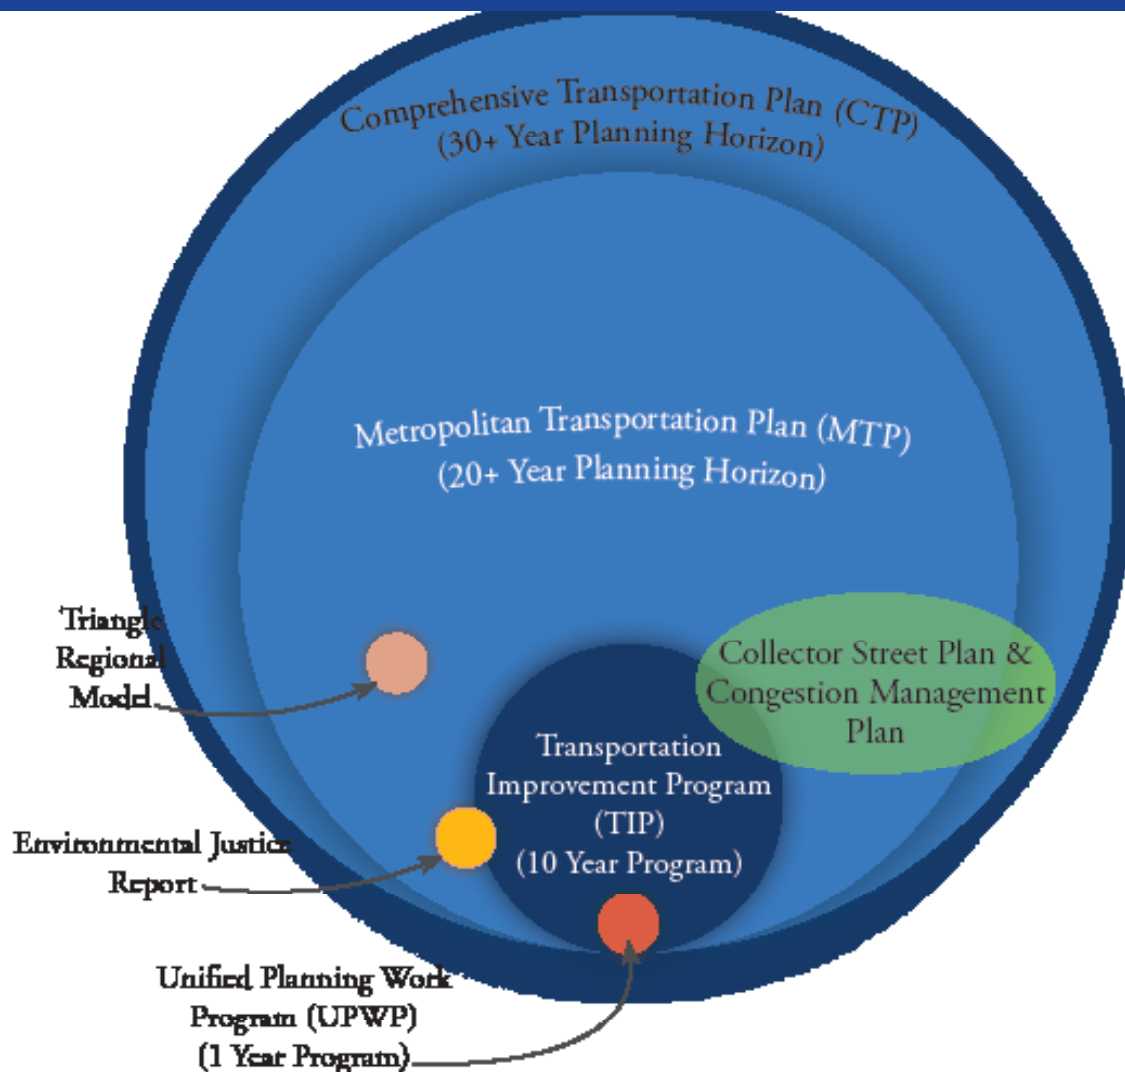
Comprehensive Transportation Plan (CTP)
(30+ Year Planning Horizon)

Metropolitan Transportation Plan (MTP)
(20+ Year Planning Horizon)

Triangle Regional Model

Collector Street Plan & Congestion Management Plan

Transportation Improvement Program (TIP) (10 Year Program)

Environmental Justice Report

Unified Planning Work Program (UPWP) (1 Year Program)